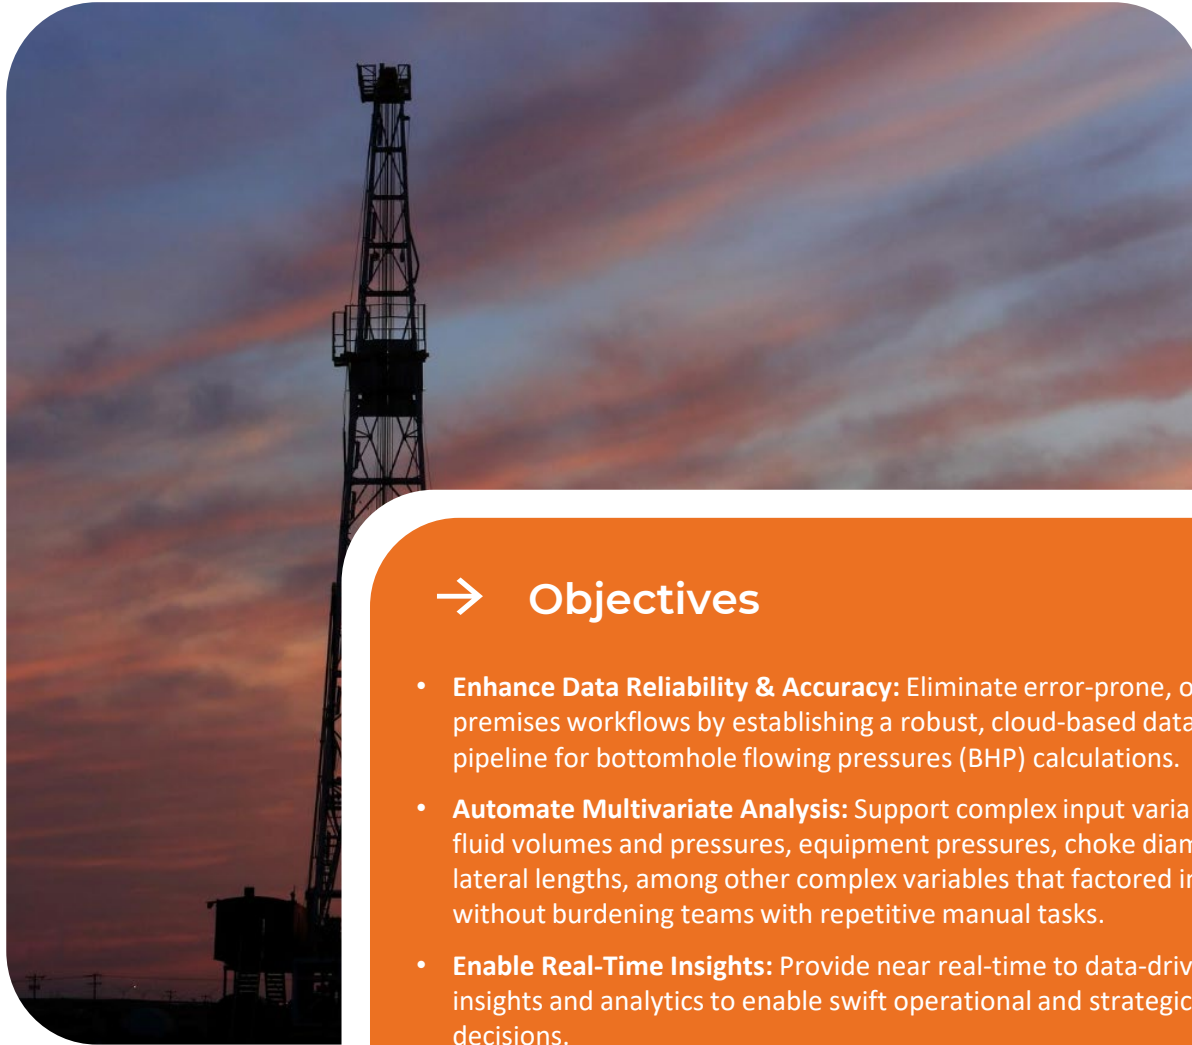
→ Objectives

- **Enhance Data Reliability & Accuracy:** Eliminate error-prone, o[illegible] premises workflows by establishing a robust, cloud-based data pipeline for bottomhole flowing pressures (BHP) calculations.
- **Automate Multivariate Analysis:** Support complex input varia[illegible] fluid volumes and pressures, equipment pressures, choke diam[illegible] lateral lengths, among other complex variables that factored i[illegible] without burdening teams with repetitive manual tasks.
- **Enable Real-Time Insights:** Provide near real-time to data-driv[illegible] insights and analytics to enable swift operational and strategic decisions.